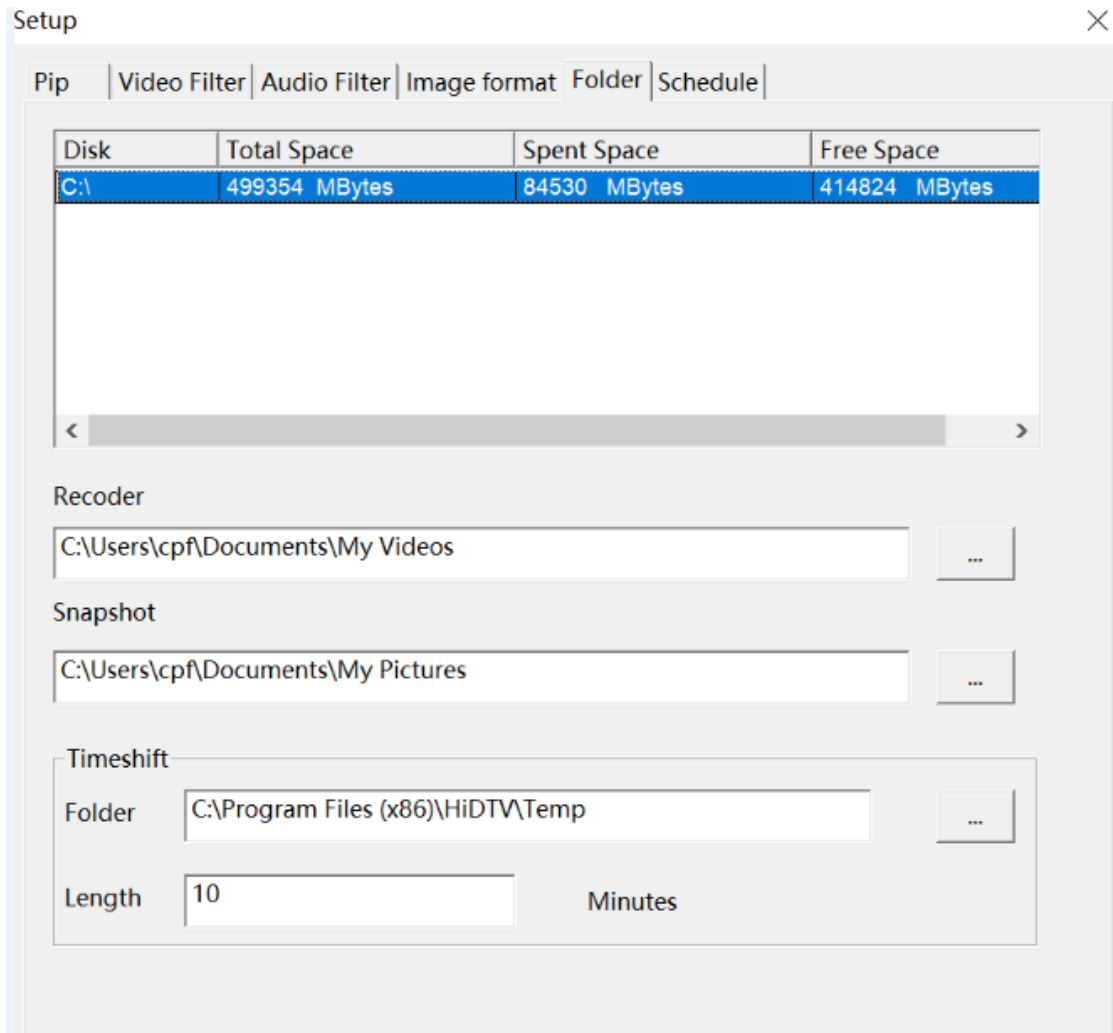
Setup

Pip | Video Filter | Audio Filter | Image format | Folder | Schedule

| Disk | Total Space | Spent Space | Free Space |
|---|---|---|---|
| C:\ | 499354 MBytes | 84530 MBytes | 414824 MBytes |

Recoder

C:\Users\cpf\Documents\My Videos

...

Snapshot

C:\Users\cpf\Documents\My Pictures

...

Timeshift

Folder C:\Program Files (x86)\HiDTV\Temp

...

Length 10 Minutes